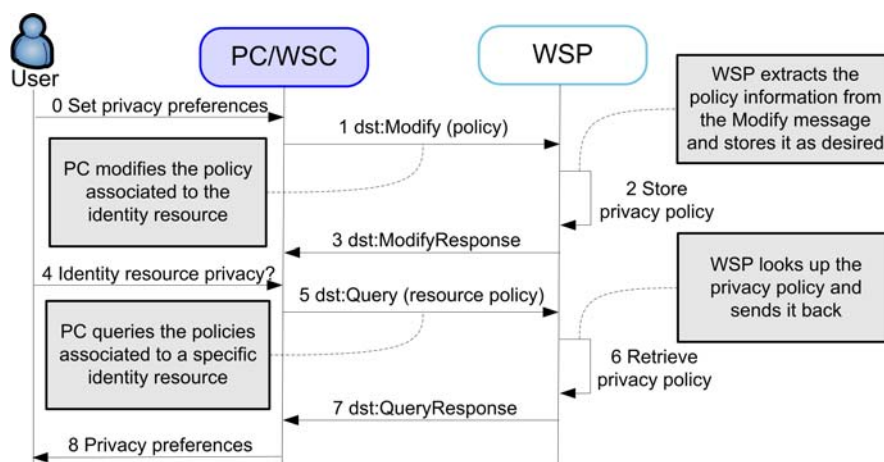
User

PC/WSC

WSP

WSP extracts the policy information from the Modify message and stores it as desired

0 Set privacy preferences

1 dst:Modify (policy)

PC modifies the policy associated to the identity resource

2 Store privacy policy

3 dst:ModifyResponse

WSP looks up the privacy policy and sends it back

4 Identity resource privacy?

5 dst:Query (resource policy)

PC queries the policies associated to a specific identity resource

6 Retrieve privacy policy

7 dst:QueryResponse

8 Privacy preferences